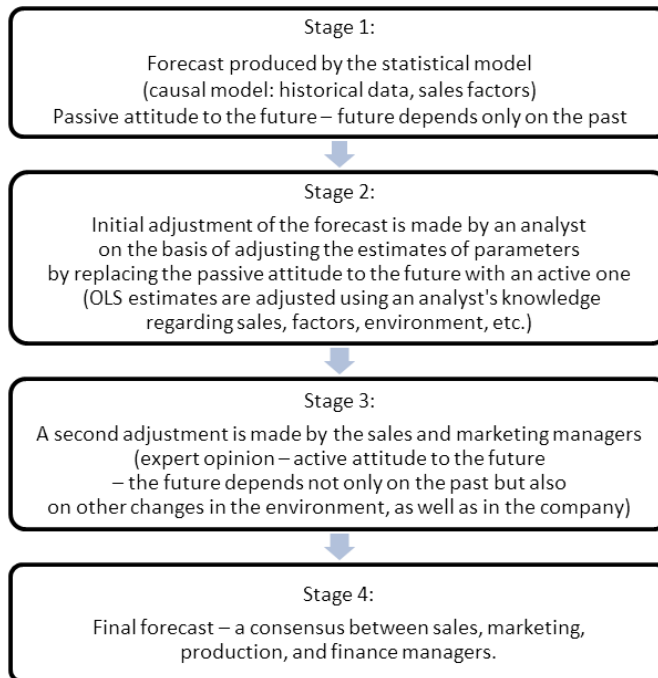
Stage 1:

Forecast produced by the statistical model (causal model: historical data, sales factors) Passive attitude to the future – future depends only on the past

Stage 2:

Initial adjustment of the forecast is made by an analyst on the basis of adjusting the estimates of parameters by replacing the passive attitude to the future with an active one (OLS estimates are adjusted using an analyst's knowledge regarding sales, factors, environment, etc.)

Stage 3:

A second adjustment is made by the sales and marketing managers (expert opinion – active attitude to the future – the future depends not only on the past but also on other changes in the environment, as well as in the company)

Stage 4:

Final forecast – a consensus between sales, marketing, production, and finance managers.